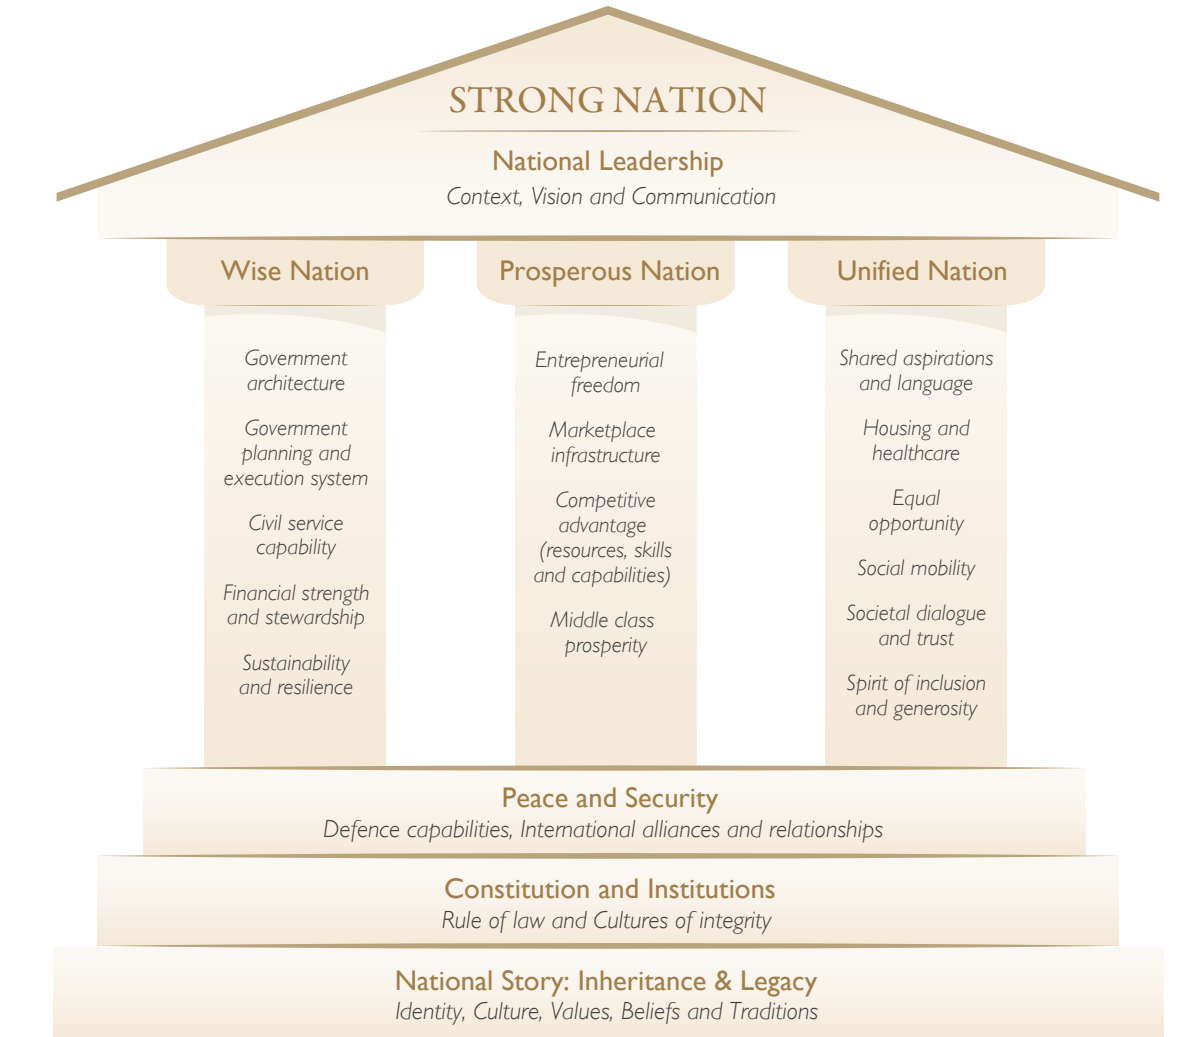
STRONG NATION

National Leadership
Context, Vision and Communication

Wise Nation

Government architecture

Government planning and execution system

Civil service capability

Financial strength and stewardship

Sustainability and resilience

Prosperous Nation

Entrepreneurial freedom

Marketplace infrastructure

Competitive advantage (resources, skills and capabilities)

Middle class prosperity

Unified Nation

Shared aspirations and language

Housing and healthcare

Equal opportunity

Social mobility

Societal dialogue and trust

Spirit of inclusion and generosity

Peace and Security
Defence capabilities, International alliances and relationships

Constitution and Institutions
Rule of law and Cultures of integrity

National Story: Inheritance & Legacy
Identity, Culture, Values, Beliefs and Traditions